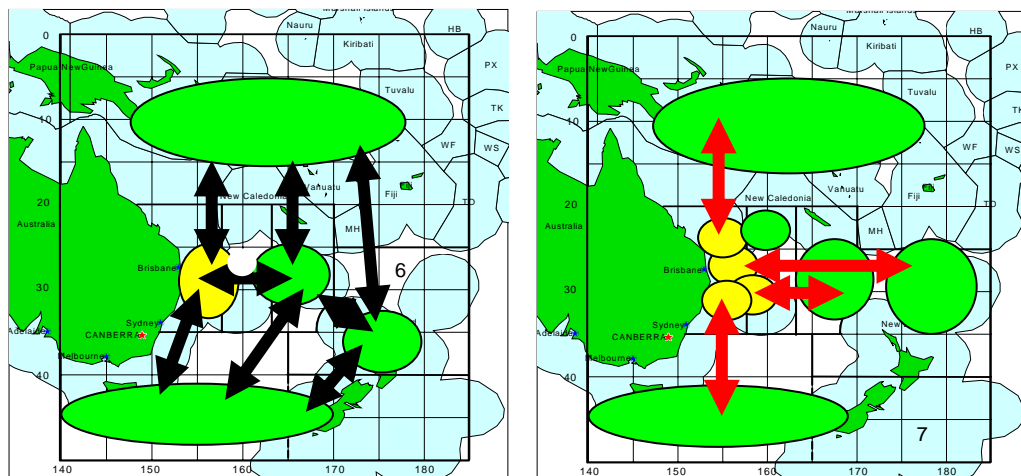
Marshall Islands
Nauru
Kiribati
HB
0
Papua NewGuinea
PX
Tuvalu
TK
10
WF
WS
20
New Caledonia
Vanuatu
Fiji
TO
Australia
MH
Brisbane
6
30
Sydney
Adelaide
CANBERRA
Melbourne
40
140
150
160
170
180

Marshall Islands
Nauru
Kiribati
HB
0
Papua NewGuinea
PX
Tuvalu
TK
10
WF
WS
20
New Caledonia
Vanuatu
Fiji
TO
Australia
MH
Brisbane
30
Sydney
New
Adelaide
CANBERRA
Melbourne
40
7
140
150
160
170
180